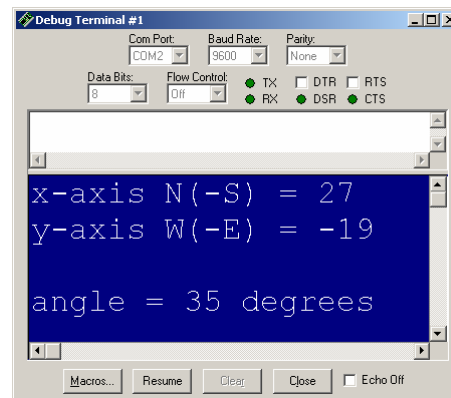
Debug Terminal #1

Com Port: COM2
Baud Rate: 9600
Parity: None
Data Bits: 8
Flow Control: Off
TX
RX
DTR
DSR
RTS
CTS

x-axis N(-S) = 27
y-axis W(-E) = -19

angle = 35 degrees

Macros...
Resume
Clear
Close
Echo Off